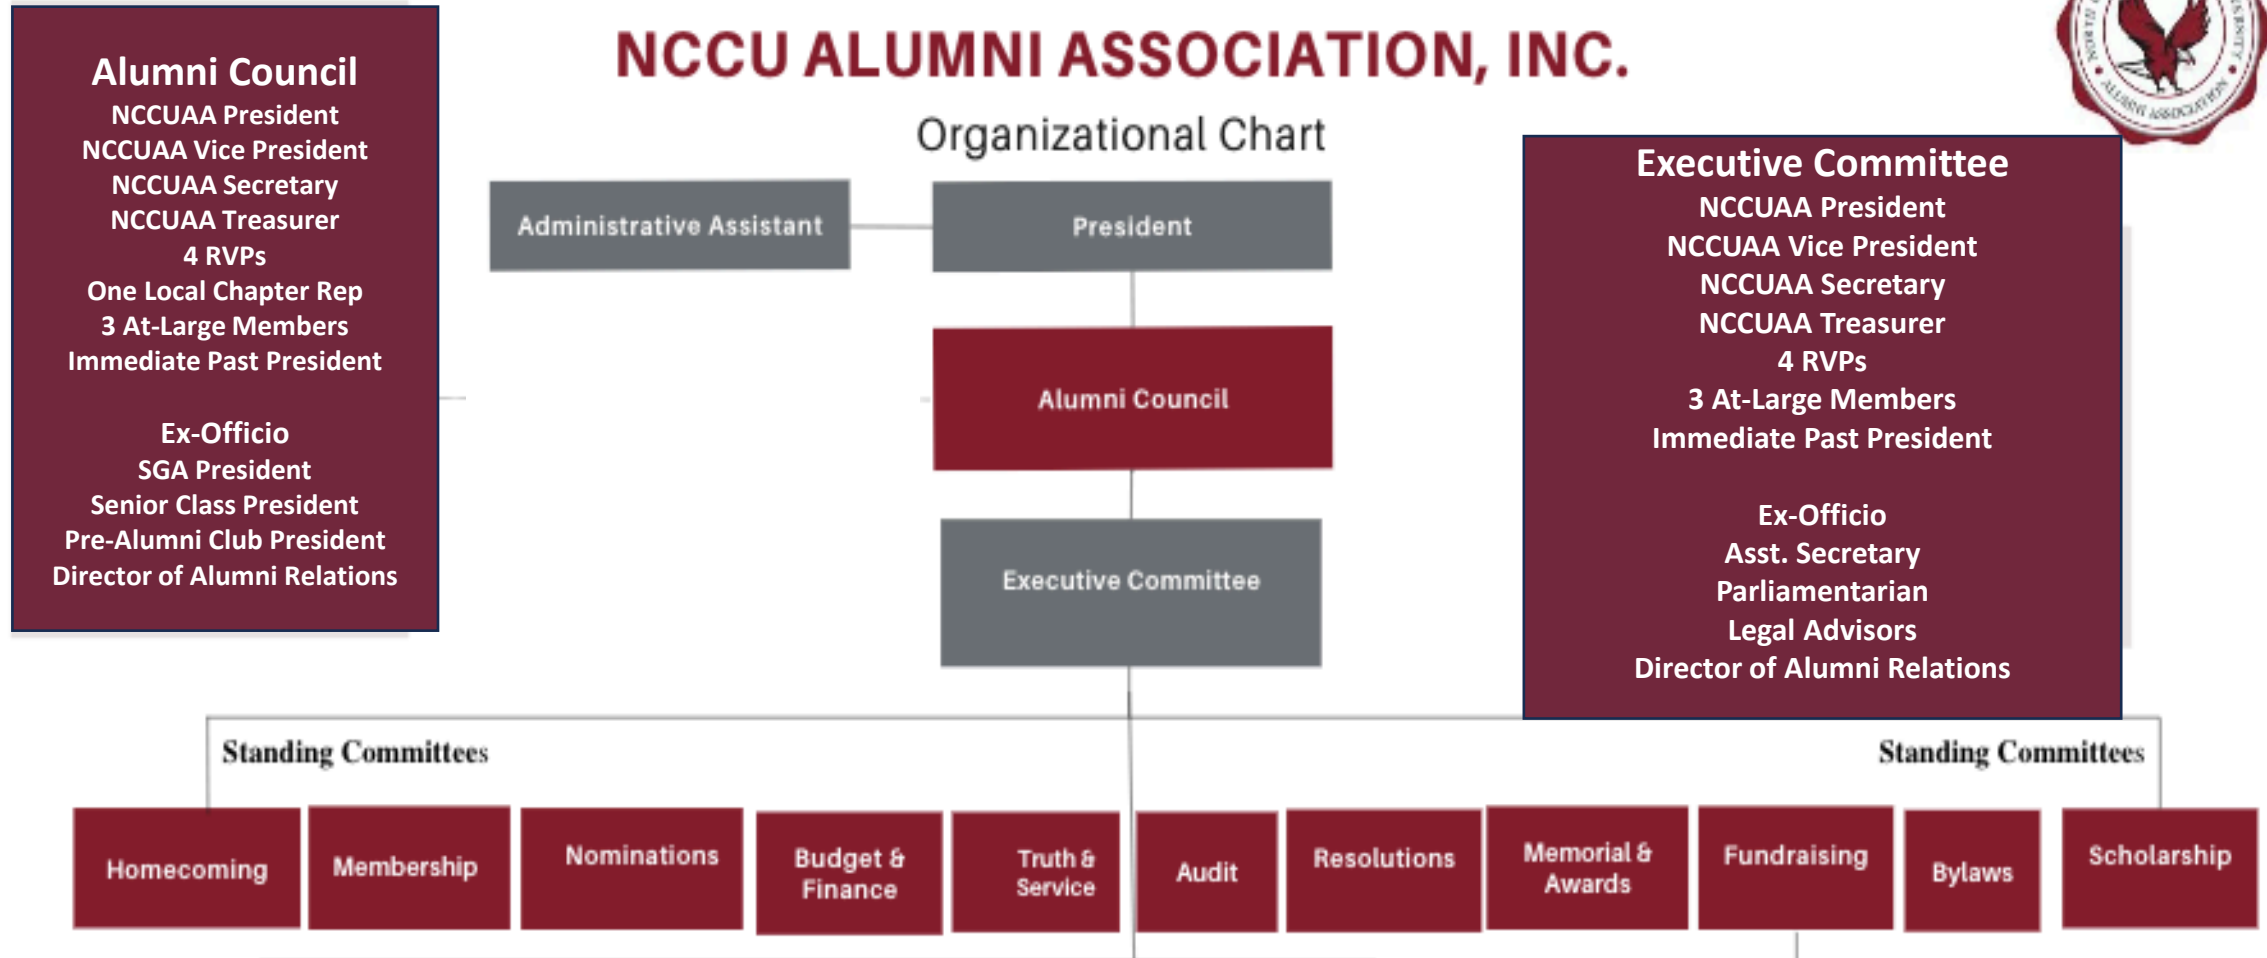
Alumni Council
NCCUAA President
NCCUAA Vice President
NCCUAA Secretary
NCCUAA Treasurer
4 RVPs
One Local Chapter Rep
3 At-Large Members
Immediate Past President

Ex-Officio
SGA President
Senior Class President
Pre-Alumni Club President
Director of Alumni Relations

NCCU ALUMNI ASSOCIATION, INC.

Organizational Chart

Administrative Assistant

President

Alumni Council

Executive Committee

Executive Committee
NCCUAA President
NCCUAA Vice President
NCCUAA Secretary
NCCUAA Treasurer
4 RVPs
3 At-Large Members
Immediate Past President

Ex-Officio
Asst. Secretary
Parliamentarian
Legal Advisors
Director of Alumni Relations

Standing Committees

Standing Committees

Homecoming

Membership

Nominations

Budget & Finance

Truth & Service

Audit

Resolutions

Memorial & Awards

Fundraising

Bylaws

Scholarship